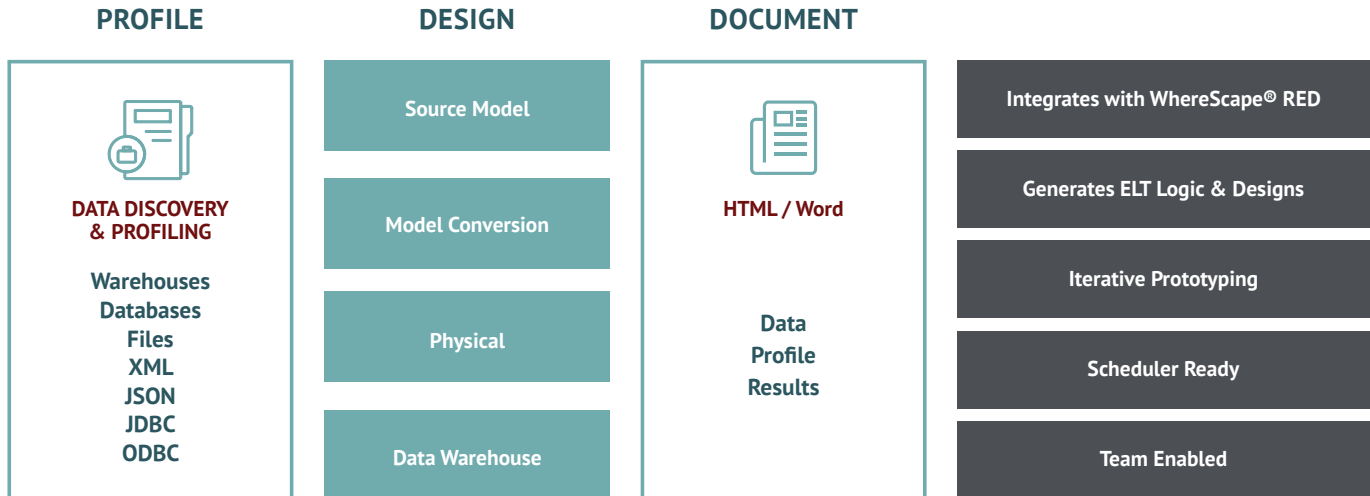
PROFILE

DATA DISCOVERY & PROFILING

Warehouses
Databases
Files
XML
JSON
JDBC
ODBC

DESIGN

Source Model

Model Conversion

Physical

Data Warehouse

DOCUMENT

HTML / Word

Data Profile Results

Integrates with WhereScape® RED

Generates ELT Logic & Designs

Iterative Prototyping

Scheduler Ready

Team Enabled